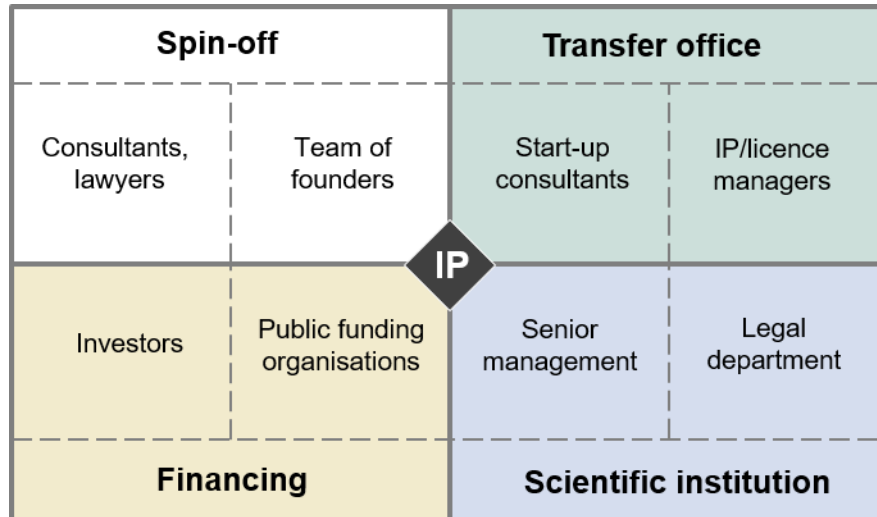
Spin-off

Consultants, lawyers

Team of founders

Transfer office

Start-up consultants

IP/licence managers

IP

Investors

Public funding organisations

Senior management

Legal department

Financing

Scientific institution